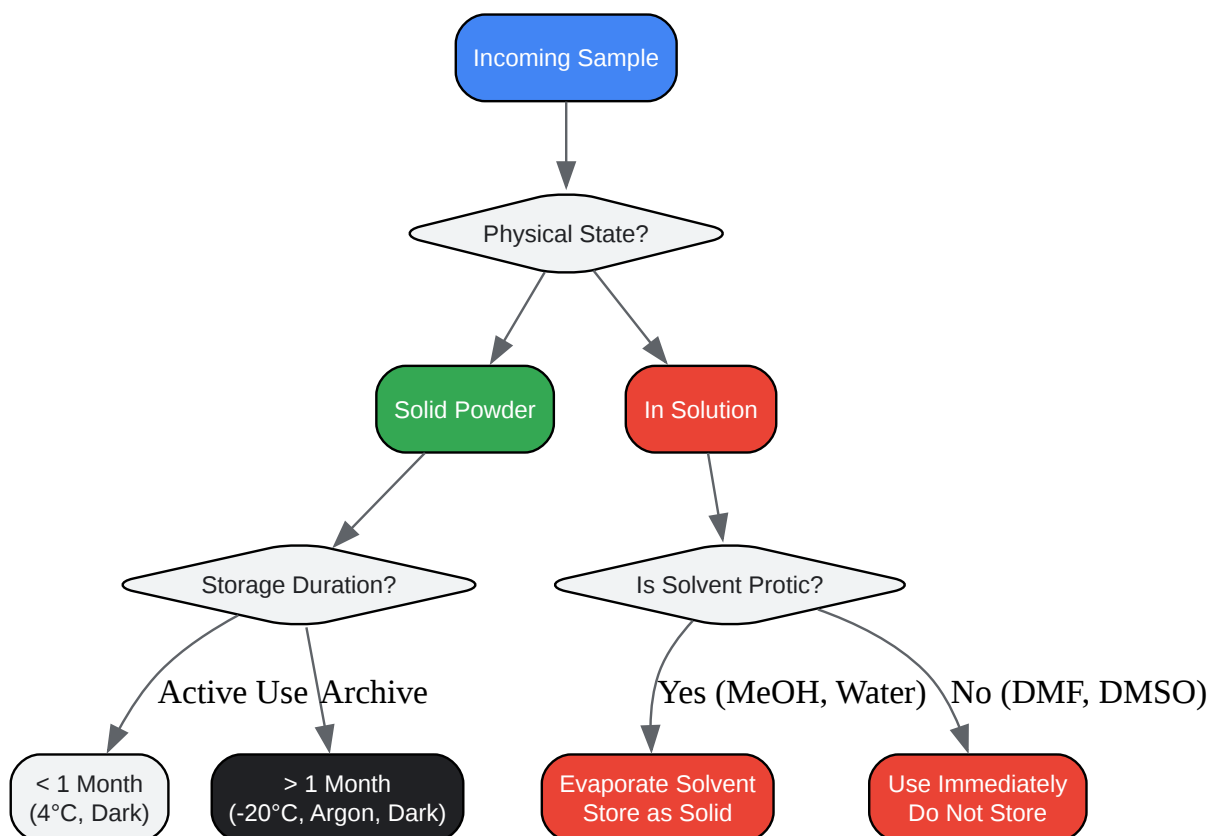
Incoming Sample

Physical State?

Solid Powder

In Solution

Storage Duration?

Is Solvent Protic?

Active Use

Archive

Yes (MeOH, Water)

No (DMF, DMSO)

< 1 Month
(4°C, Dark)

> 1 Month
(-20°C, Argon, Dark)

Evaporate Solvent
Store as Solid

Use Immediately
Do Not Store